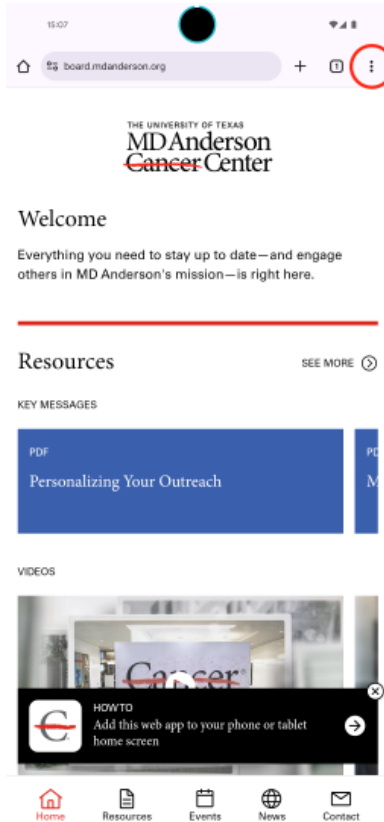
15:07

board.mdanderson.org

1

THE UNIVERSITY OF TEXAS
MD Anderson
Cancer Center

Welcome

Everything you need to stay up to date—and engage others in MD Anderson's mission—is right here.

Resources

SEE MORE

KEY MESSAGES

PDF
Personalizing Your Outreach

PDF
M

VIDEOS

Cancer

HOW TO
Add this web app to your phone or tablet home screen

Home
Resources
Events
News
Contact